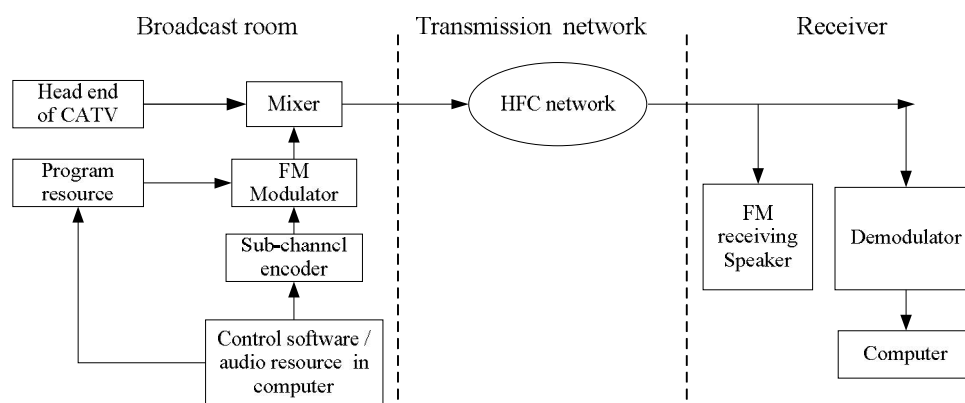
Broadcast room

Transmission network

Receiver

Head end of CATV

Mixer

HFC network

Program resource

FM Modulator

Sub-channcl encoder

FM receiving Speaker

Demodulator

Control software / audio resource in computer

Computer